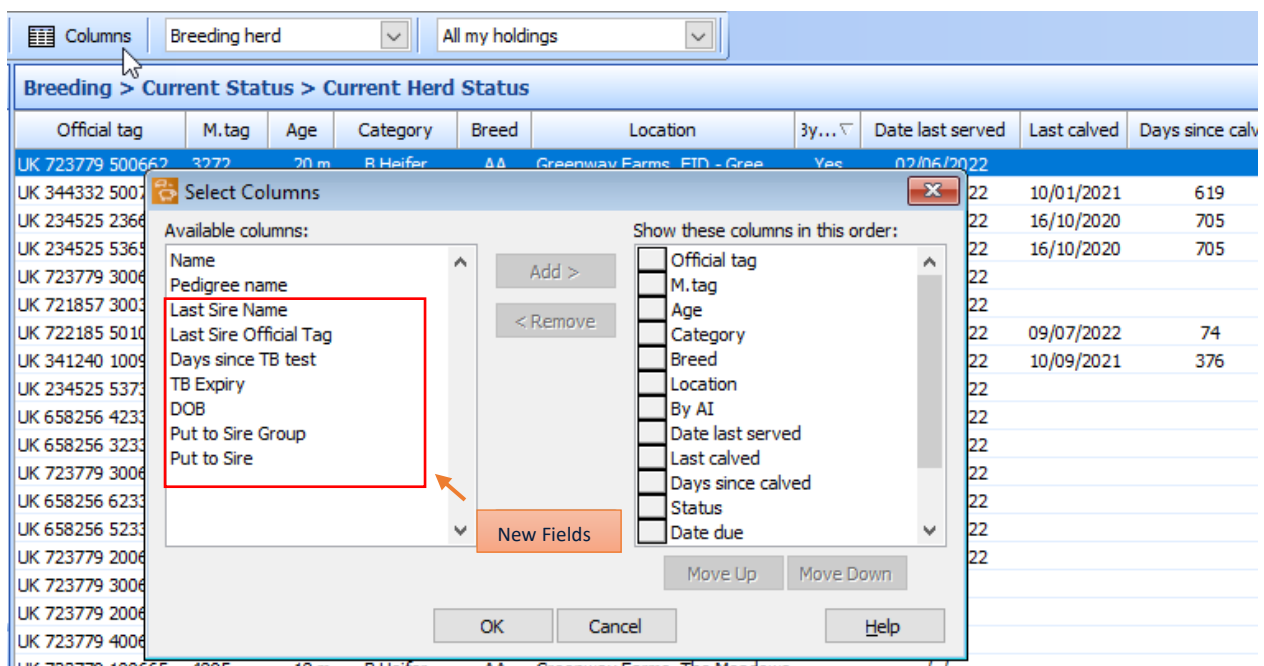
Columns | Breeding herd | All my holdings

Breeding > Current Status > Current Herd Status

| Official tag | M.tag | Age | Category | Breed | Location | By… | Date last served | Last calved | Days since calv |
|---|---|---|---|---|---|---|---|---|---|
| UK 723779 500662 | 3272 | 20 m | B Heifer | AA | Greenway Farms, FID - Gree | Yes | 02/06/2022 | | |
| UK 344332 5007 | | | | | | | 22 | 10/01/2021 | 619 |
| UK 234525 2366 | | | | | | | 22 | 16/10/2020 | 705 |
| UK 234525 5365 | | | | | | | 22 | 16/10/2020 | 705 |
| UK 723779 3006 | | | | | | | 22 | | |
| UK 721857 3003 | | | | | | | 22 | | |
| UK 722185 5010 | | | | | | | 22 | 09/07/2022 | 74 |
| UK 341240 1009 | | | | | | | 22 | 10/09/2021 | 376 |
| UK 234525 5373 | | | | | | | 22 | | |
| UK 658256 4233 | | | | | | | 22 | | |
| UK 658256 3233 | | | | | | | 22 | | |
| UK 723779 3006 | | | | | | | 22 | | |
| UK 658256 6233 | | | | | | | 22 | | |
| UK 658256 5233 | | | | | | | 22 | | |
| UK 723779 2006 | | | | | | | 22 | | |
| UK 723779 3006 | | | | | | | | | |
| UK 723779 2006 | | | | | | | | | |
| UK 723779 4006 | | | | | | | | | |

Select Columns

Available columns:
Name
Pedigree name
Last Sire Name
Last Sire Official Tag
Days since TB test
TB Expiry
DOB
Put to Sire Group
Put to Sire

Add >
< Remove

New Fields

Show these columns in this order:
Official tag
M.tag
Age
Category
Breed
Location
By AI
Date last served
Last calved
Days since calved
Status
Date due

Move Up
Move Down

OK
Cancel
Help